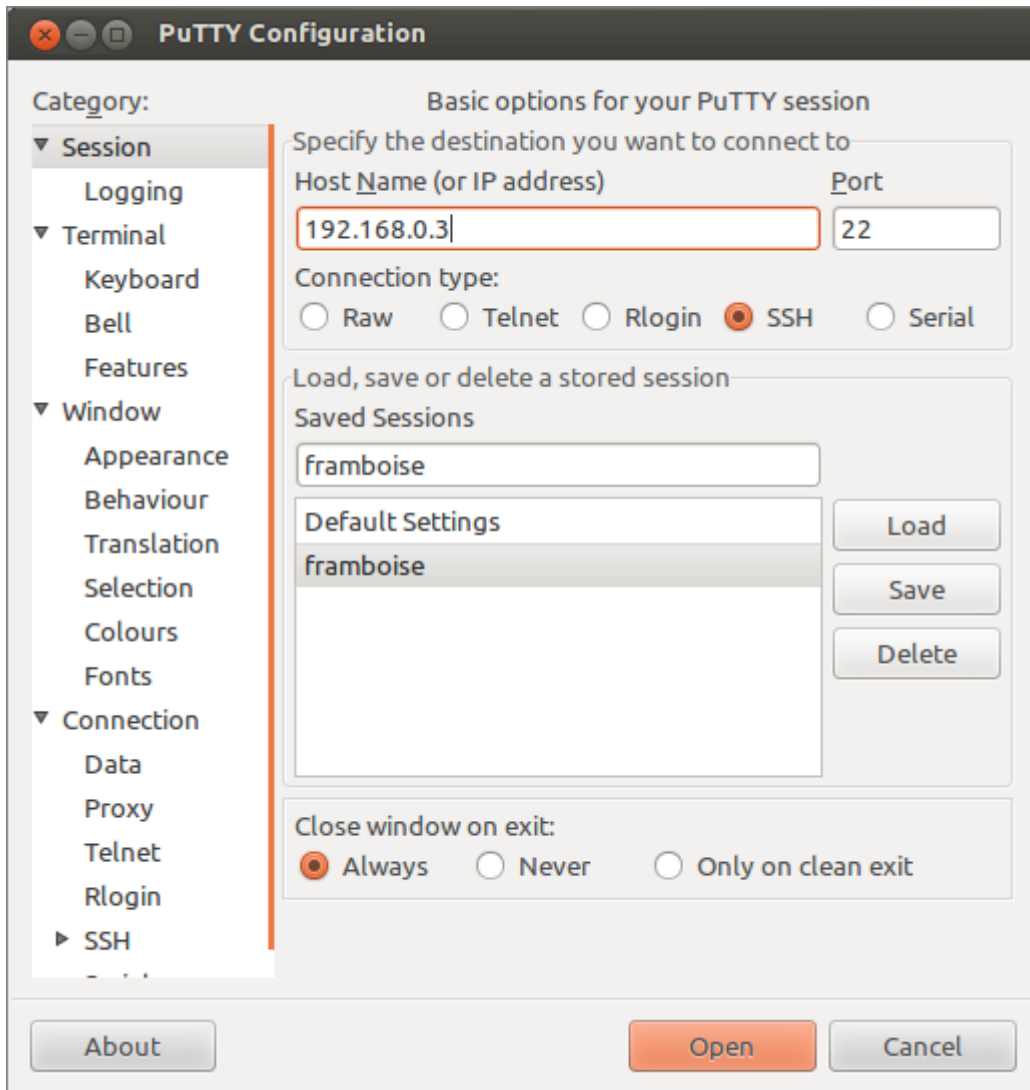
PuTTY Configuration

Category:

▼ Session
Logging
▼ Terminal
Keyboard
Bell
Features
▼ Window
Appearance
Behaviour
Translation
Selection
Colours
Fonts
▼ Connection
Data
Proxy
Telnet
Rlogin
▶ SSH
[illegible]

Basic options for your PuTTY session

Specify the destination you want to connect to

Host Name (or IP address)
192.168.0.3

Port
22

Connection type:
Raw Telnet Rlogin SSH Serial

Load, save or delete a stored session

Saved Sessions
framboise

Default Settings
framboise

Load
Save
Delete

Close window on exit:
Always Never Only on clean exit

About
Open
Cancel